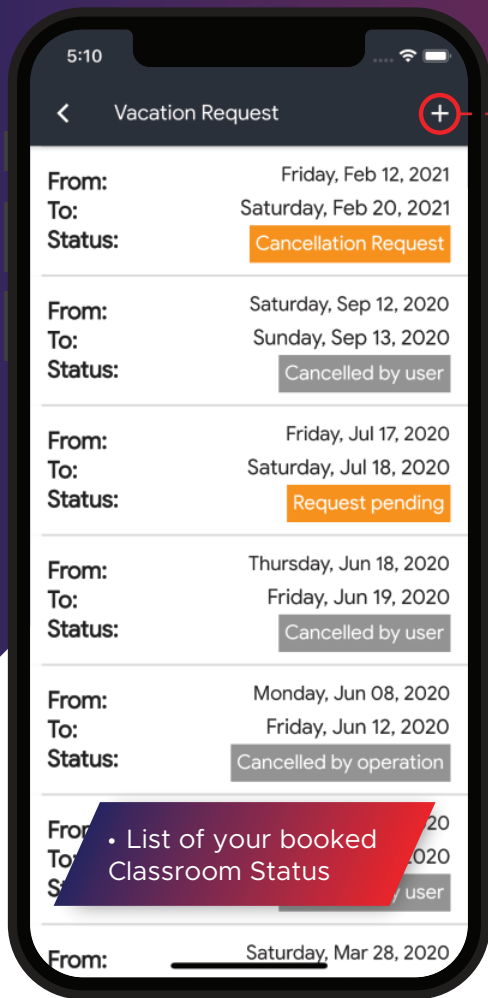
5:10

Vacation Request

From: Friday, Feb 12, 2021
To: Saturday, Feb 20, 2021
Status: Cancellation Request

From: Saturday, Sep 12, 2020
To: Sunday, Sep 13, 2020
Status: Cancelled by user

From: Friday, Jul 17, 2020
To: Saturday, Jul 18, 2020
Status: Request pending

From: Thursday, Jun 18, 2020
To: Friday, Jun 19, 2020
Status: Cancelled by user

From: Monday, Jun 08, 2020
To: Friday, Jun 12, 2020
Status: Cancelled by operation

Fro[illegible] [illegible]20
To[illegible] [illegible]20
S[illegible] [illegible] user

• List of your booked Classroom Status

From: Saturday, Mar 28, 2020